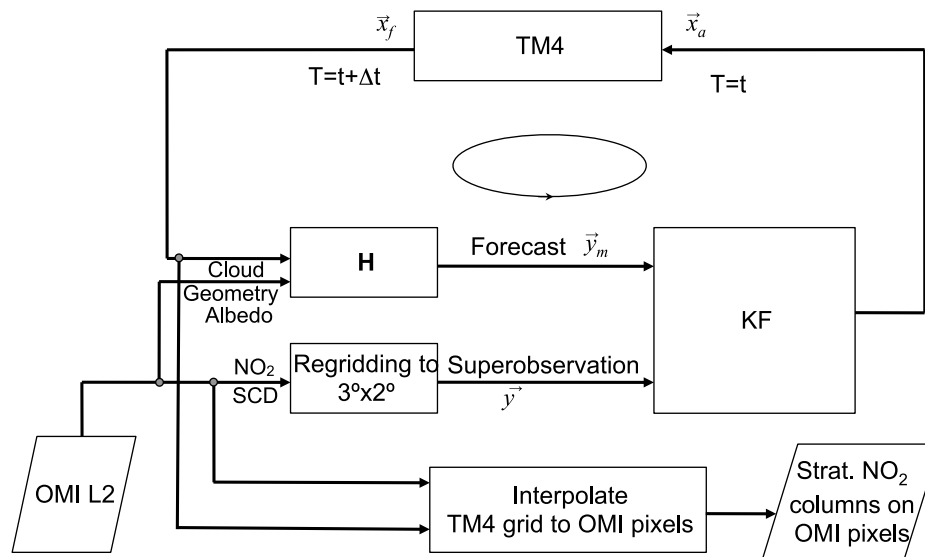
$\vec{x}_f$

TM4

$\vec{x}_a$

T=t+Δt

T=t

H

Forecast $\vec{y}_m$

Cloud
Geometry
Albedo

KF

$NO_2$
SCD

Regridding to
3ºx2º

Superobservation

$\vec{y}$

OMI L2

Interpolate
TM4 grid to OMI pixels

Strat. $NO_2$
columns on
OMI pixels